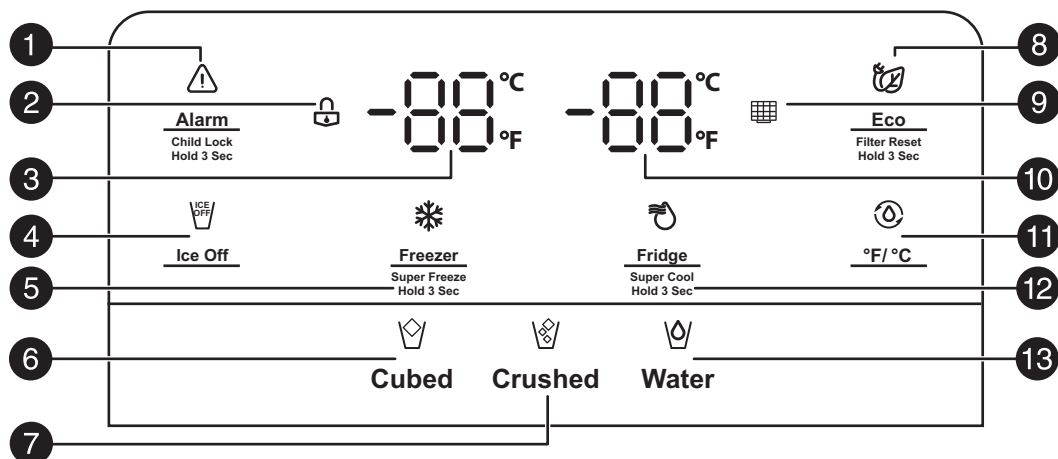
1
2
3
4
5
6
7
8
9
10
11
12
13

Alarm
Child Lock
Hold 3 Sec

-88 °C °F

-88 °C °F

Eco
Filter Reset
Hold 3 Sec

ICE OFF
Ice Off

Freezer
Super Freeze
Hold 3 Sec

Fridge
Super Cool
Hold 3 Sec

°F/ °C

Cubed
Crushed
Water